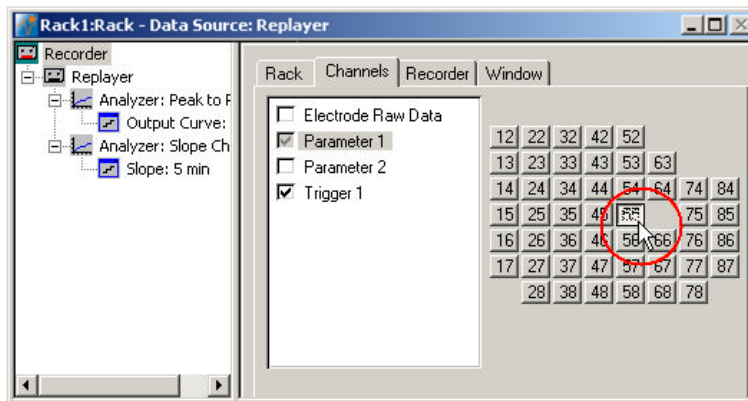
Rack1:Rack - Data Source: Replayer

Recorder
Replayer
Analyzer: Peak to F
Output Curve:
Analyzer: Slope Ch
Slope: 5 min

Rack | Channels | Recorder | Window

Electrode Raw Data
Parameter 1
Parameter 2
Trigger 1

12 22 32 42 52
13 23 33 43 53 63
14 24 34 44 54 64 74 84
15 25 35 45 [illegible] 75 85
16 26 36 46 56 66 76 86
17 27 37 47 57 67 77 87
28 38 48 58 68 78